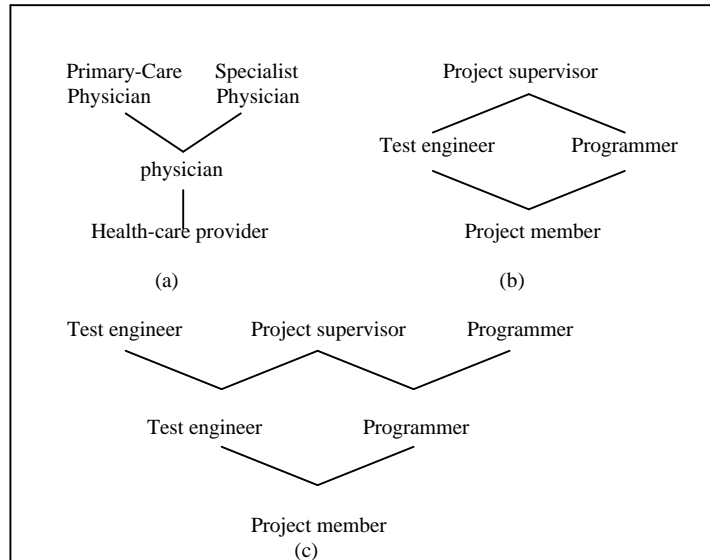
Primary-Care Physician

Specialist Physician

physician

Health-care provider

(a)

Project supervisor

Test engineer

Programmer

Project member

(b)

Test engineer

Project supervisor

Programmer

Test engineer

Programmer

Project member

(c)